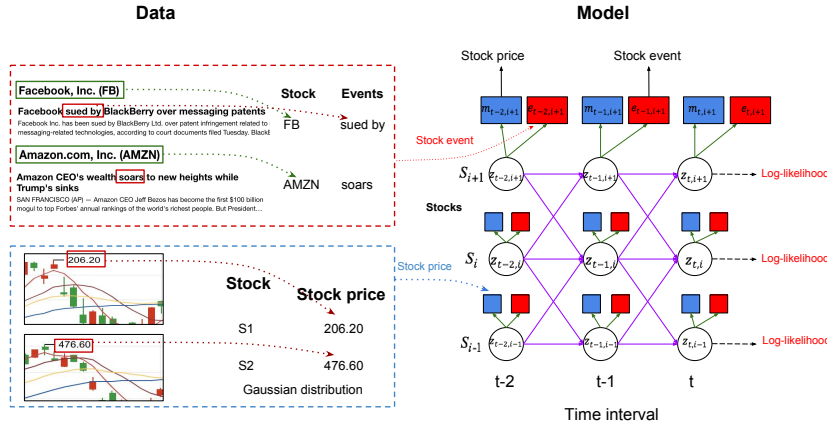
Data

Model

Facebook, Inc. (FB)

Stock

Events

Facebook sued by BlackBerry over messaging patents

Facebook Inc. has been sued by BlackBerry Ltd. over patent infringement related to messaging-related technologies, according to court documents filed Tuesday. Blacke

FB

sued by

Amazon.com, Inc. (AMZN)

Amazon CEO's wealth soars to new heights while Trump's sinks

SAN FRANCISCO (AP) — Amazon CEO Jeff Bezos has become the first $100 billion mogul to top Forbes' annual rankings of the world's richest people. But President...

AMZN

soars

206.20

Stock

Stock price

S1

206.20

476.60

S2

476.60

Gaussian distribution

Stock price

Stock event

Stock price

Stock event

$m_{t-2,i+1}$

$e_{t-2,i+1}$

$m_{t-1,i+1}$

$e_{t-1,i+1}$

$m_{t,i+1}$

$e_{t,i+1}$

Stock event

$S_{i+1}$

$z_{t-2,i+1}$

$z_{t-1,i+1}$

$z_{t,i+1}$

Log-likelihood

Stocks

Stock price

$S_i$

$z_{t-2,i}$

$z_{t-1,i}$

$z_{t,i}$

Log-likelihoo

$S_{i-1}$

$z_{t-2,i-1}$

$z_{t-1,i-1}$

$z_{t,i-1}$

Log-likelihoo

t-2

t-1

t

Time interval